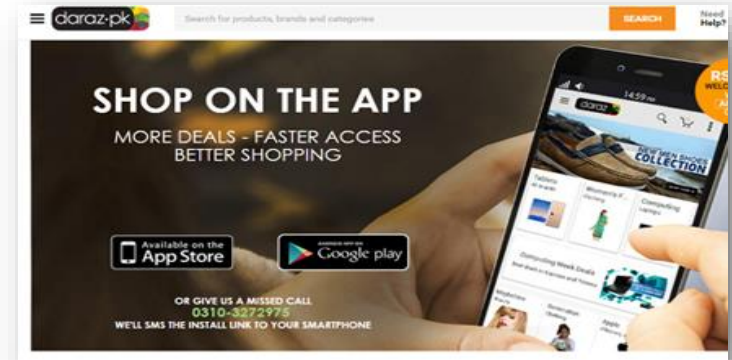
daraz.pk

Search for products, brands and categories

SEARCH

Need Help?

SHOP ON THE APP

MORE DEALS - FASTER ACCESS BETTER SHOPPING

Available on the App Store

ANDROID APP ON Google play

OR GIVE US A MISSED CALL
0310-3272975
WE'LL SMS THE INSTALL LINK TO YOUR SMARTPHONE

14:59

daraz

NEW MEN SHOES COLLECTION

Tablets

Women's F

Computing

Computing Week Deals

RS
WELC
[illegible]